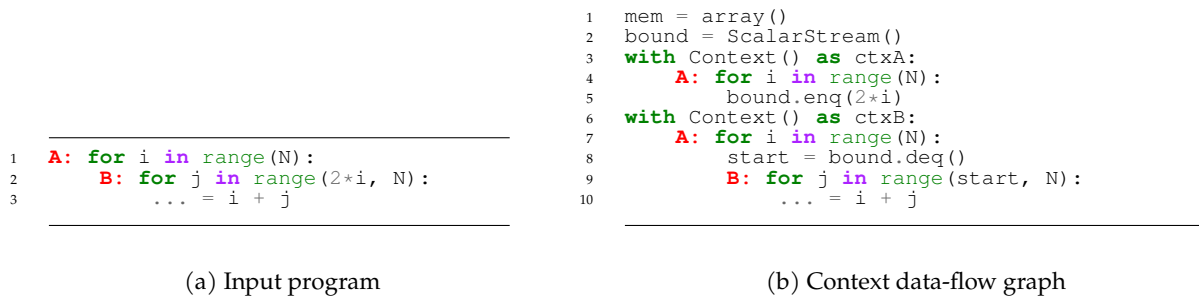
1 A: for i in range(N):
2     B: for j in range(2*i, N):
3         ... = i + j

(a) Input program

1 mem = array()
2 bound = ScalarStream()
3 with Context() as ctxA:
4     A: for i in range(N):
5         bound.enq(2*i)
6 with Context() as ctxB:
7     A: for i in range(N):
8         start = bound.deq()
9         B: for j in range(start, N):
10            ... = i + j

(b) Context data-flow graph